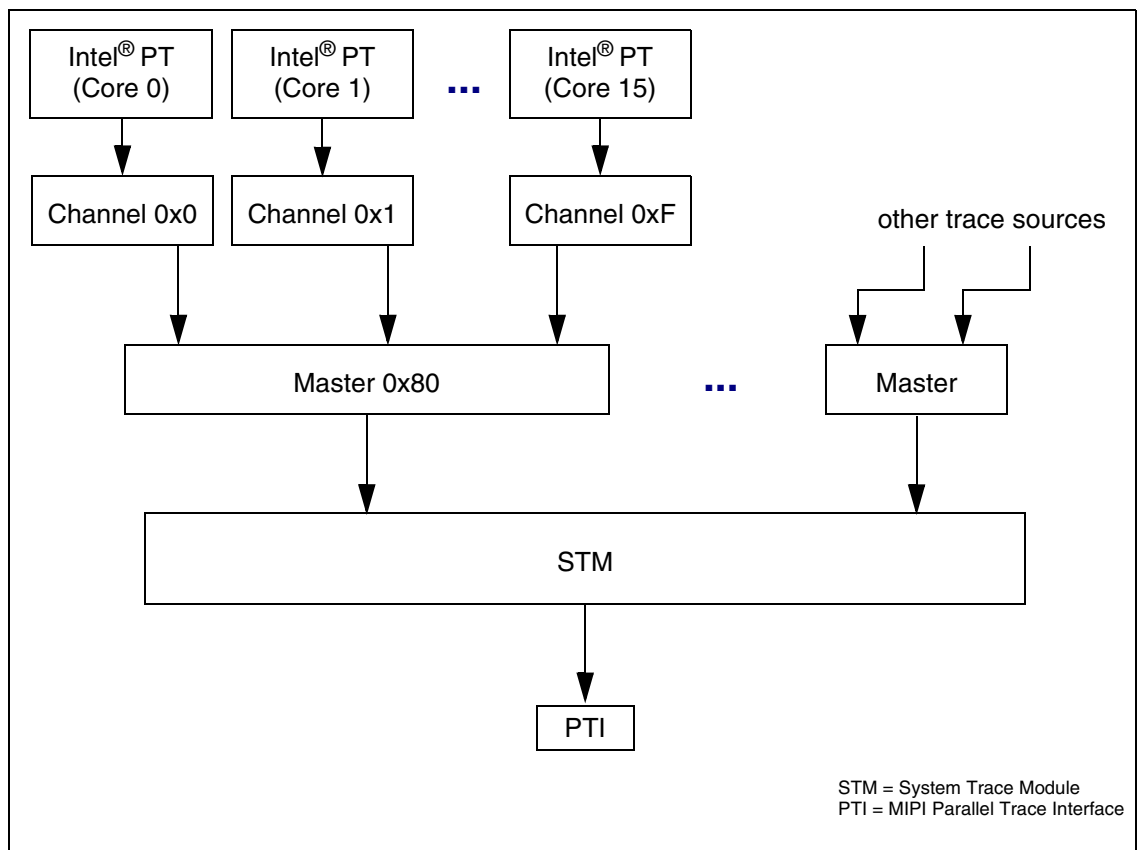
Intel® PT
(Core 0)

Intel® PT
(Core 1)

...

Intel® PT
(Core 15)

Channel 0x0

Channel 0x1

Channel 0xF

other trace sources

Master 0x80

...

Master

STM

PTI

STM = System Trace Module
PTI = MIPI Parallel Trace Interface